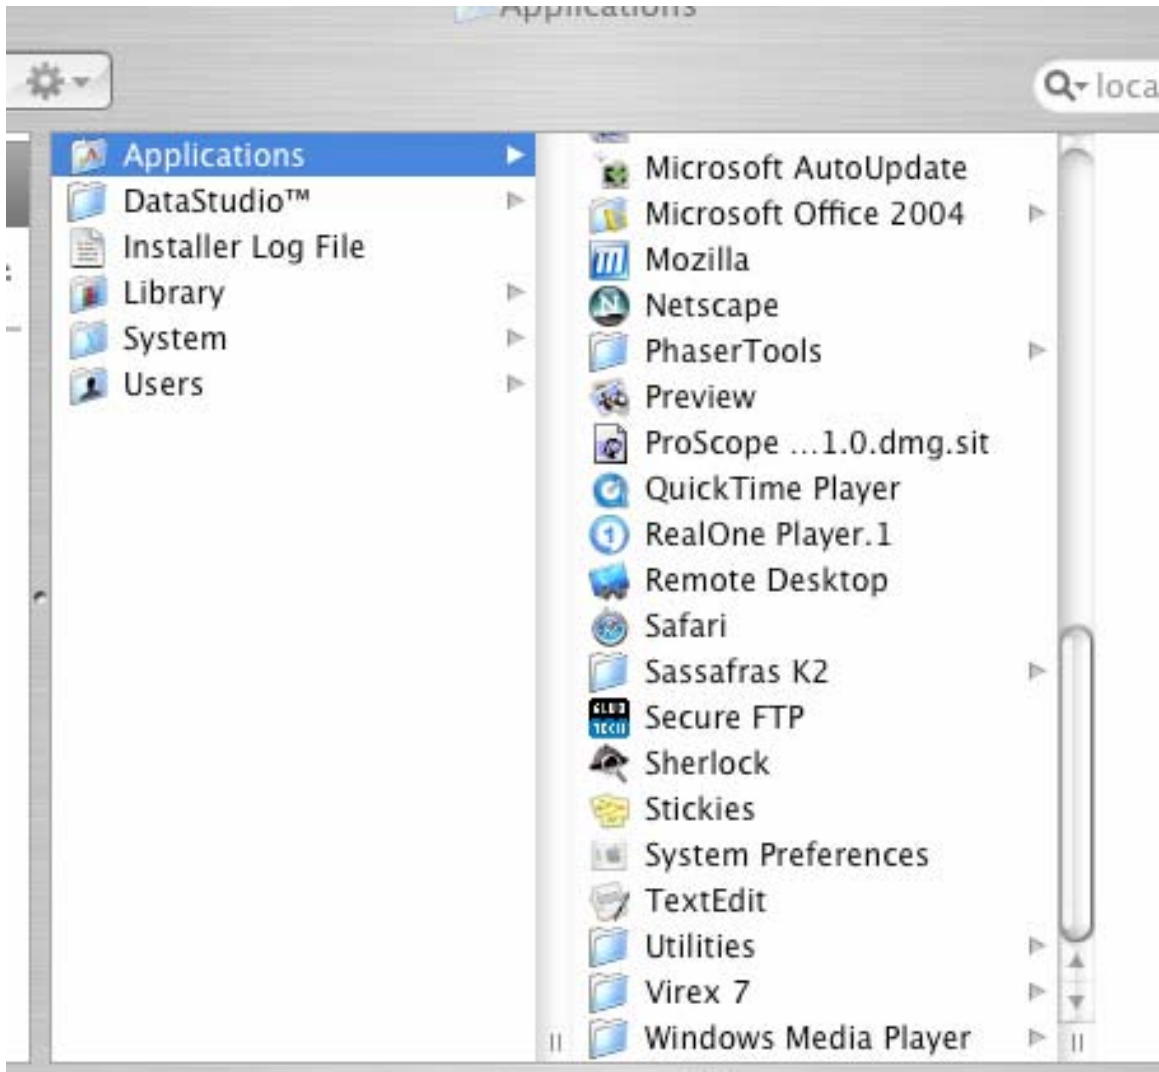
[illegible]

loca

Applications
DataStudio™
Installer Log File
Library
System
Users

Microsoft AutoUpdate
Microsoft Office 2004
Mozilla
Netscape
PhaserTools
Preview
ProScope ...1.0.dmg.sit
QuickTime Player
RealOne Player.1
Remote Desktop
Safari
Sassafras K2
Secure FTP
Sherlock
Stickies
System Preferences
TextEdit
Utilities
Virex 7
Windows Media Player